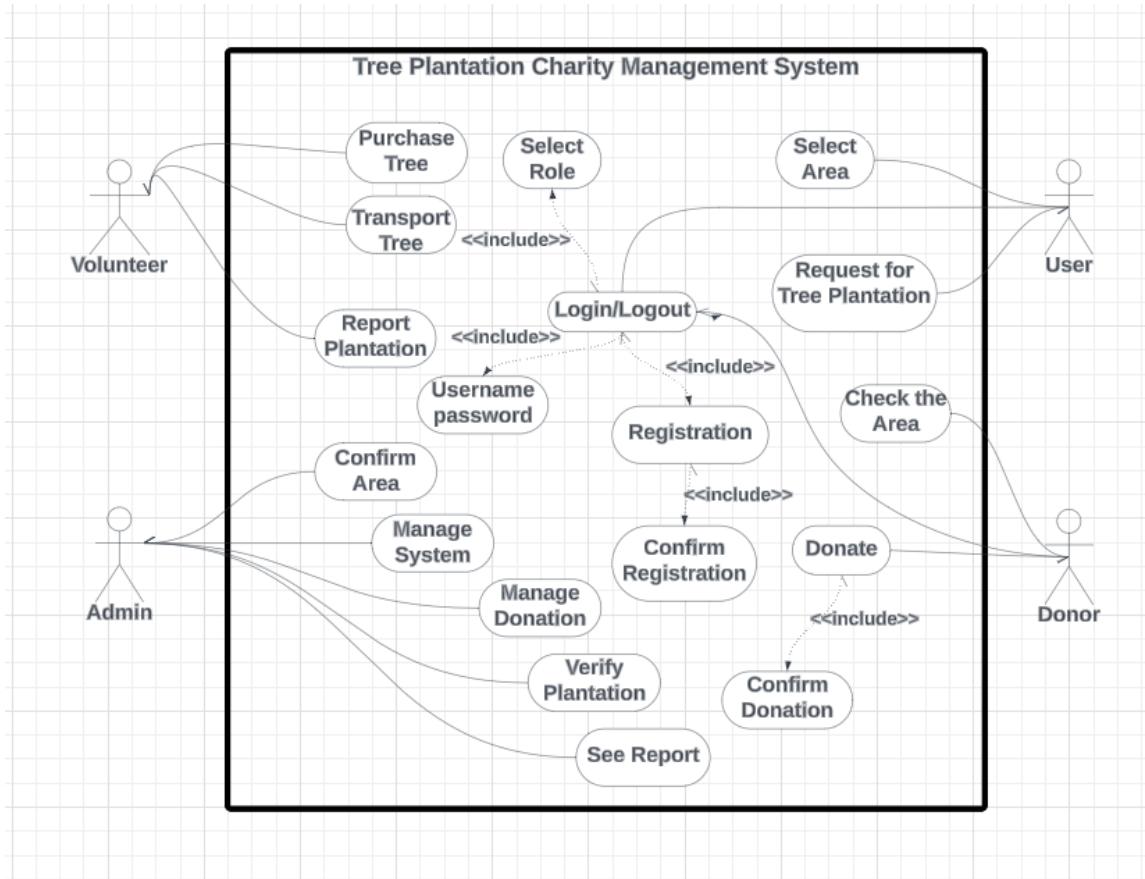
Tree Plantation Charity Management System

Volunteer

Purchase Tree

Select Role

Select Area

User

Transport Tree

<<include>>

Request for Tree Plantation

Login/Logout

Report Plantation

<<include>>

<<include>>

Username password

Check the Area

Registration

Confirm Area

<<include>>

Admin

Manage System

Confirm Registration

Donate

Donor

Manage Donation

<<include>>

Verify Plantation

Confirm Donation

See Report